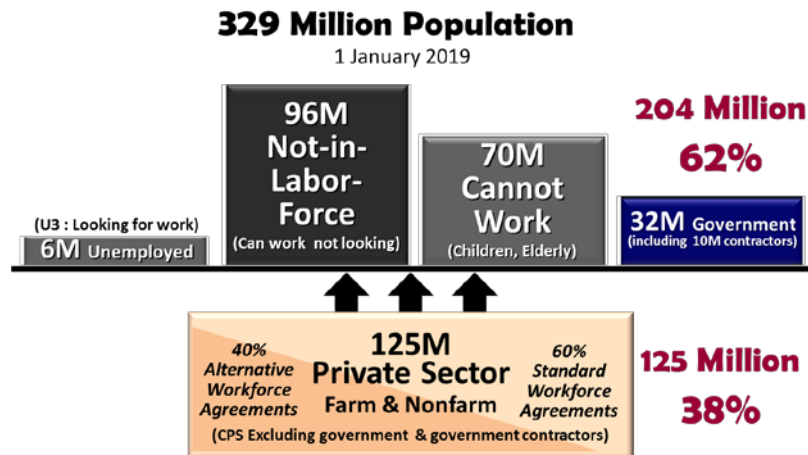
329 Million Population
1 January 2019

(U3 : Looking for work)
6M Unemployed

96M Not-in-Labor-Force
(Can work not looking)

70M Cannot Work
(Children, Elderly)

204 Million
62%

32M Government
(including 10M contractors)

40% Alternative Workforce Agreements

125M
Private Sector
Farm & Nonfarm

60% Standard Workforce Agreements

(CPS Excluding government & government contractors)

125 Million
38%